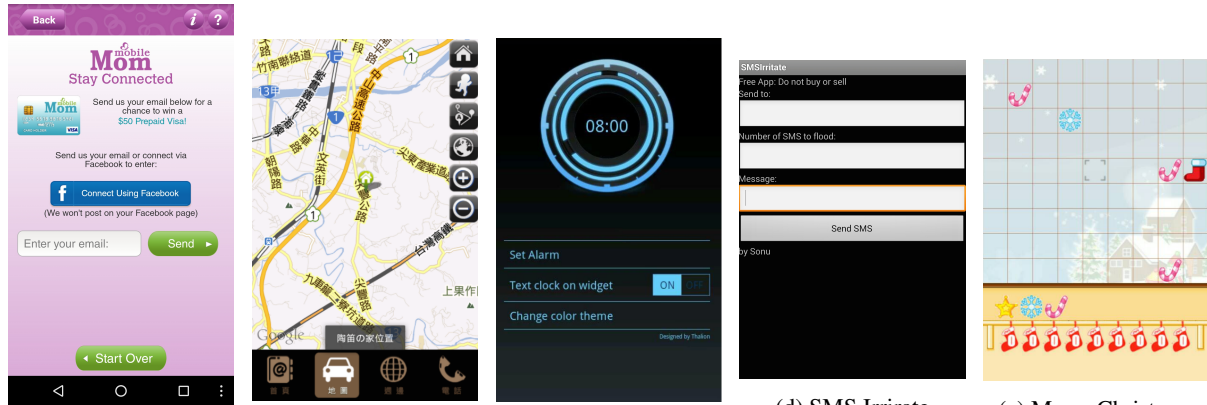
Back
mobile Mom
Stay Connected
Send us your email below for a chance to win a $50 Prepaid Visa!
Send us your email or connect via Facebook to enter:
Connect Using Facebook
(We won't post on your Facebook page)
Enter your email:
Send
Start Over

竹南聯絡道
中山高速公路
1
1
文英街
朝陽路
尖東產業道路
台灣高鐵
九湖路
上累作巾
Google
陶笛の家位置
地圖

08:00
Set Alarm
Text clock on widget
ON OFF
Change color theme
Designed by Thalion

SMSIrritate
Free App: Do not buy or sell
Send to:
Number of SMS to flood:
Message:
Send SMS
by Sonu
(d) SMS-Irritate

(e) Merry Christ